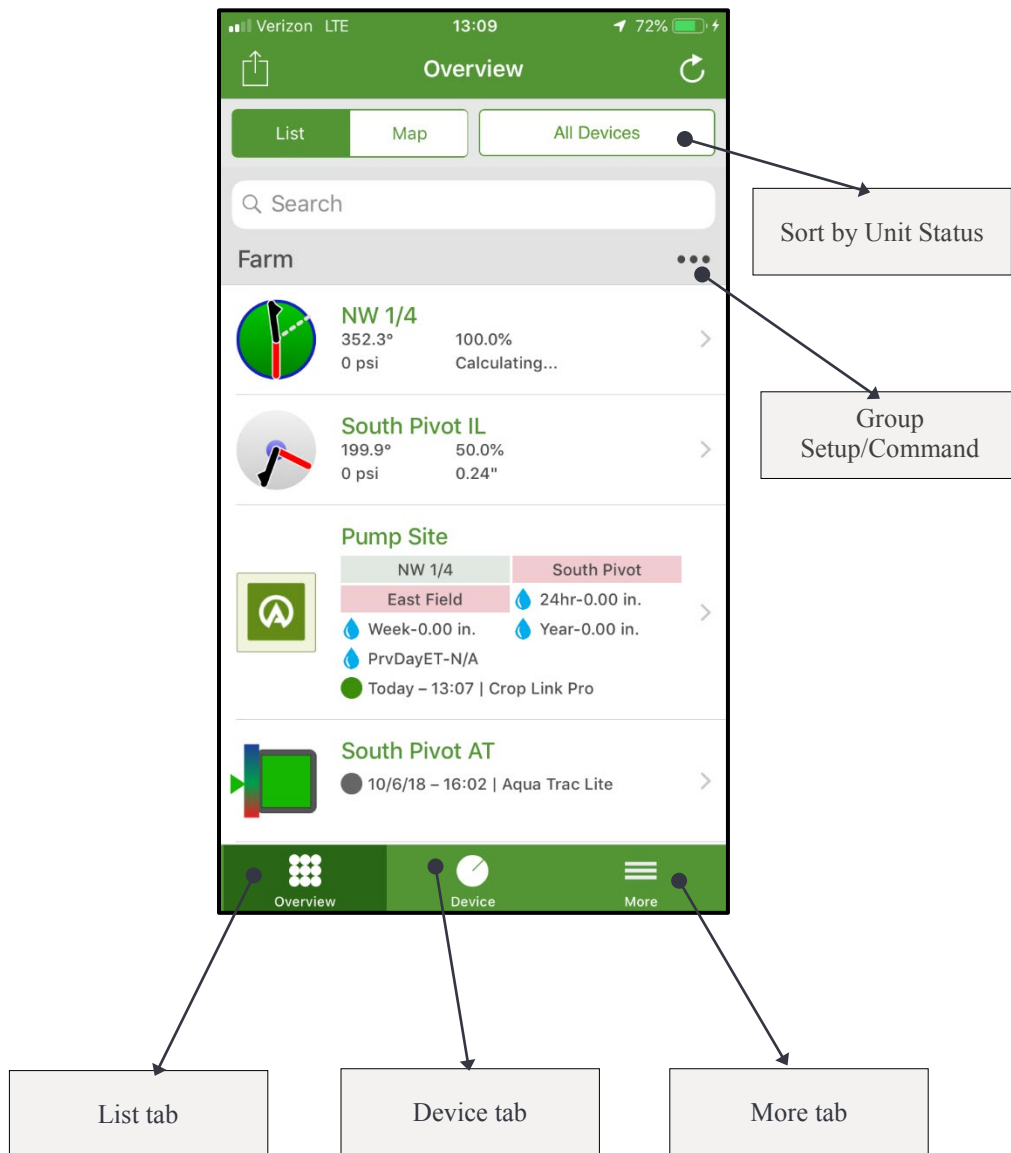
Verizon LTE 13:09 72%

Overview

List Map All Devices

Sort by Unit Status

Search

Farm

Group Setup/Command

NW 1/4
352.3° 100.0%
0 psi Calculating...

South Pivot IL
199.9° 50.0%
0 psi 0.24"

Pump Site

| NW 1/4 | South Pivot |
|---|---|
| East Field | 24hr-0.00 in. |
| Week-0.00 in. | Year-0.00 in. |

PrvDayET-N/A
Today – 13:07 | Crop Link Pro

South Pivot AT
10/6/18 – 16:02 | Aqua Trac Lite

Overview Device More

List tab

Device tab

More tab